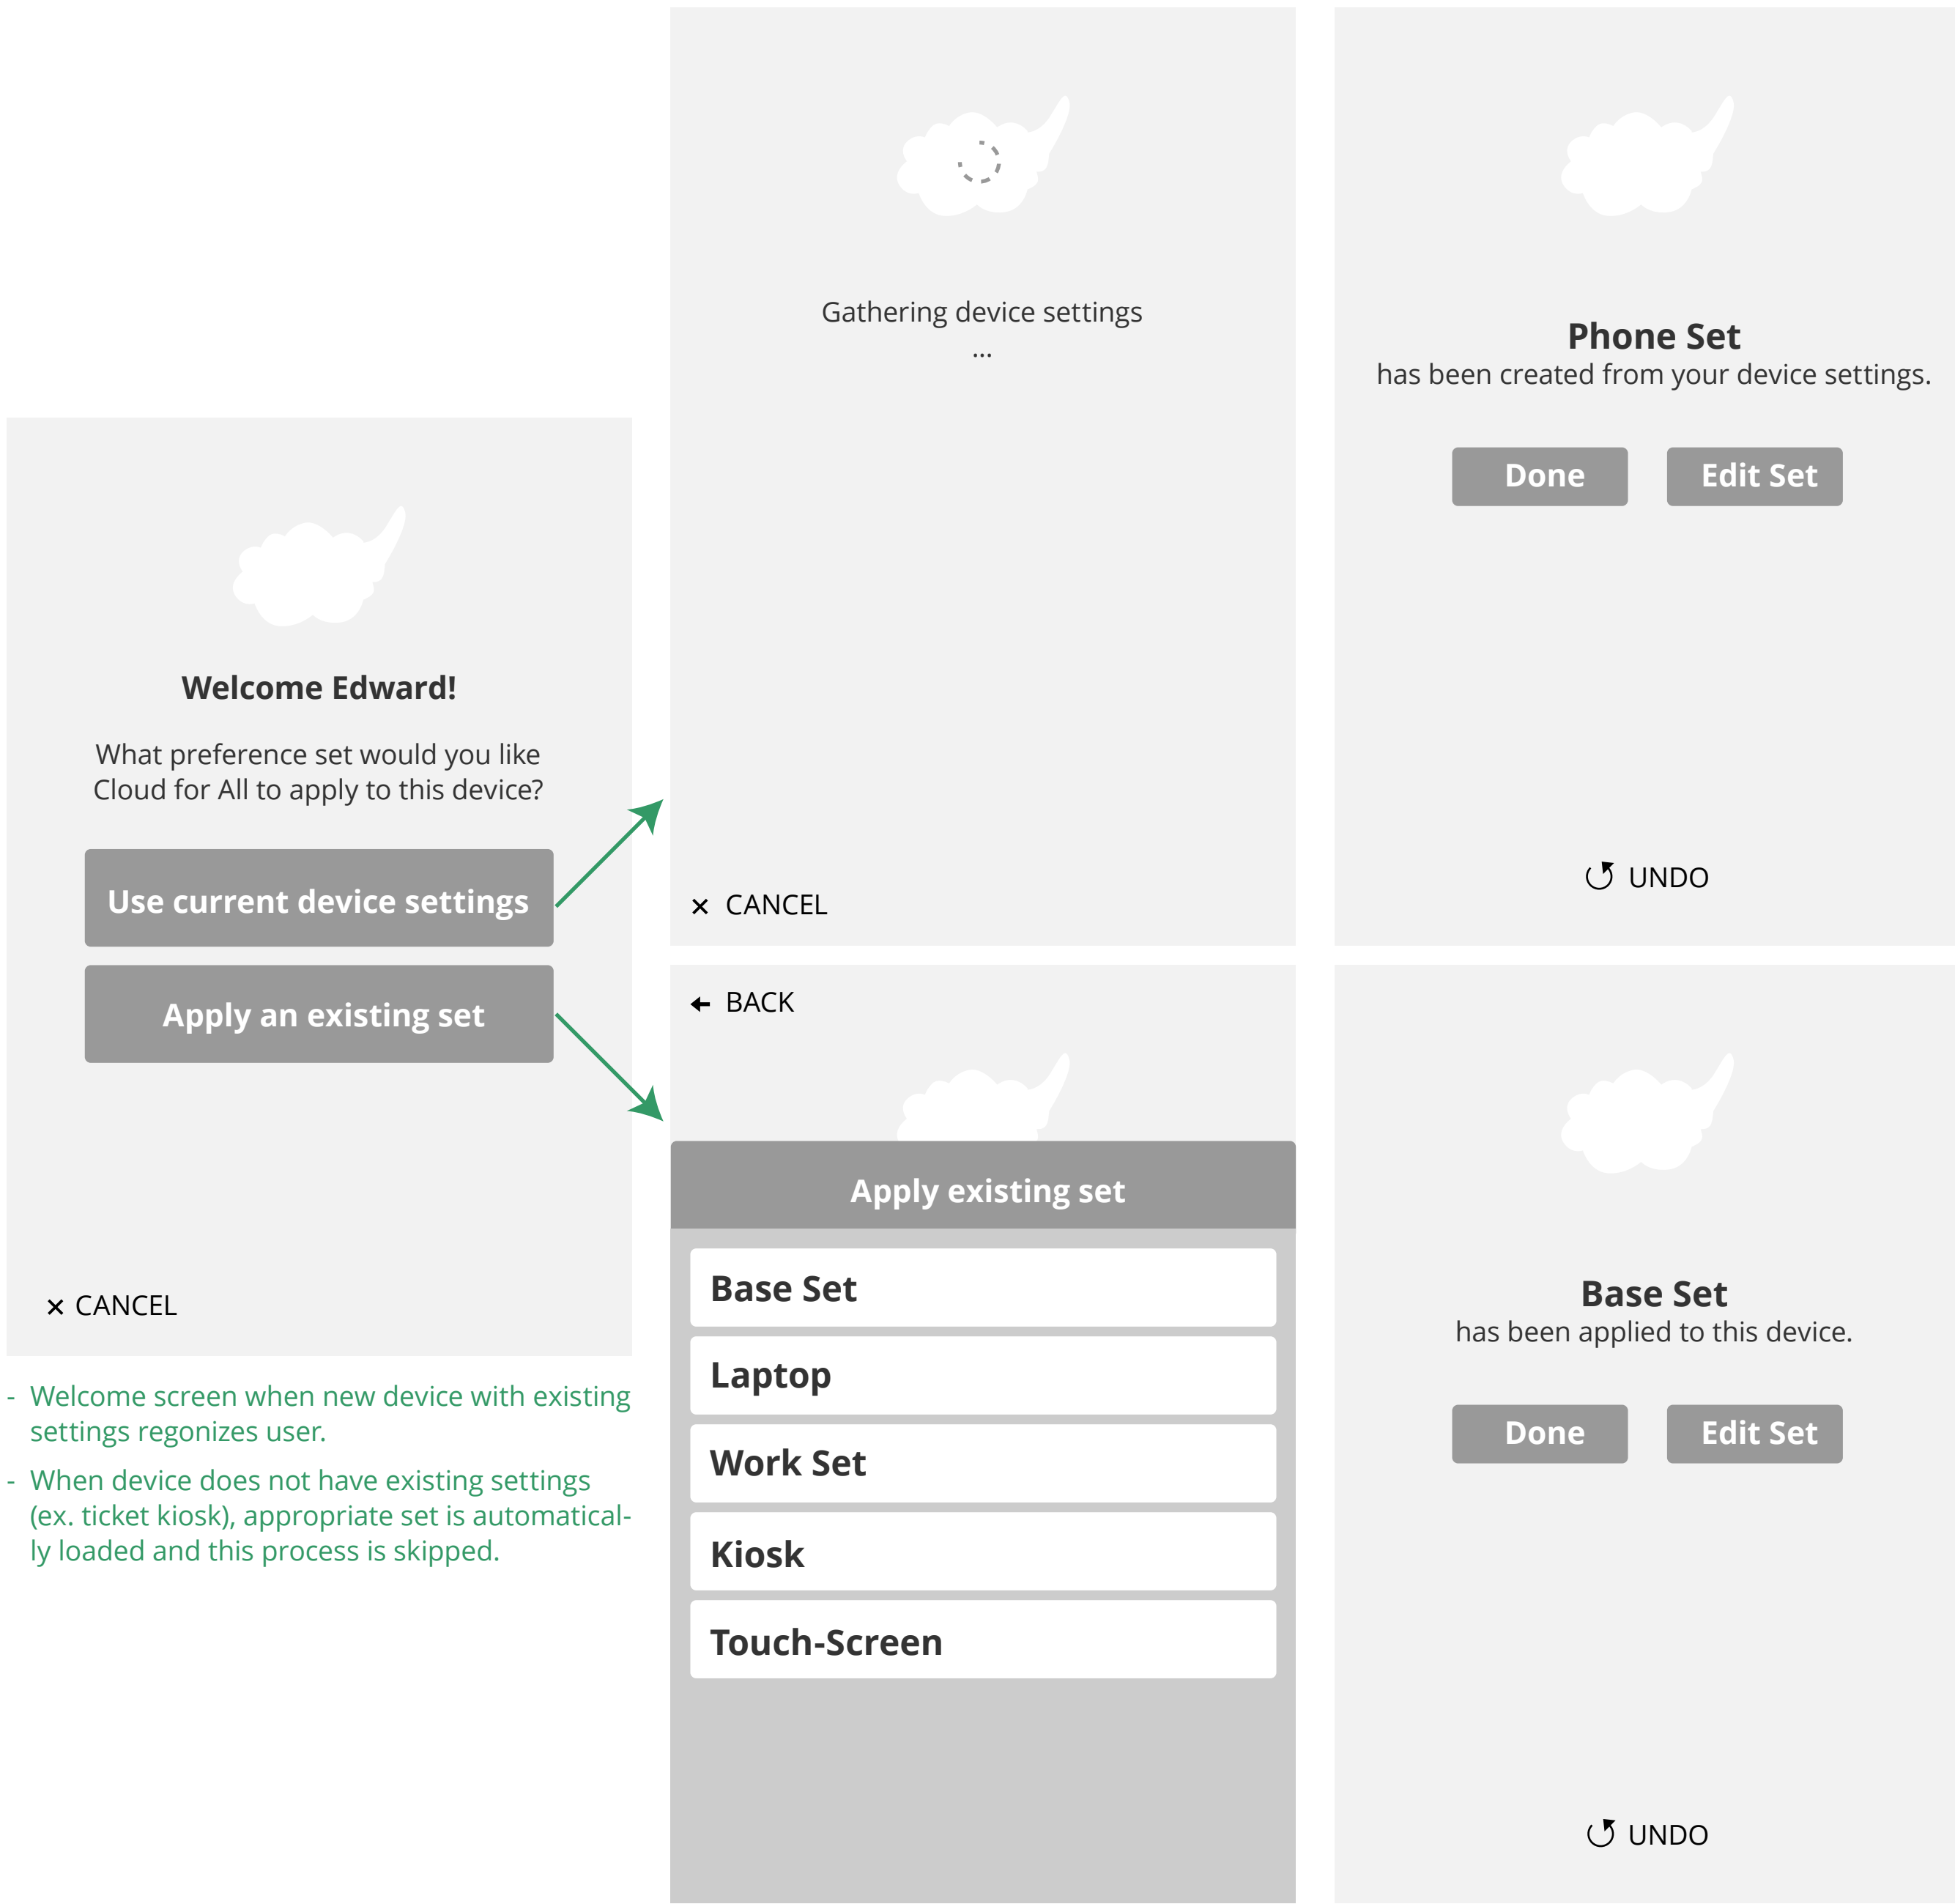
Welcome Edward!

What preference set would you like Cloud for All to apply to this device?

Use current device settings

Apply an existing set

CANCEL

- Welcome screen when new device with existing settings regonizes user.

- When device does not have existing settings (ex. ticket kiosk), appropriate set is automatically loaded and this process is skipped.

Gathering device settings
...

CANCEL

Phone Set
has been created from your device settings.

Done

Edit Set

UNDO

BACK

Apply existing set

Base Set

Laptop

Work Set

Kiosk

Touch-Screen

Base Set
has been applied to this device.

Done

Edit Set

UNDO